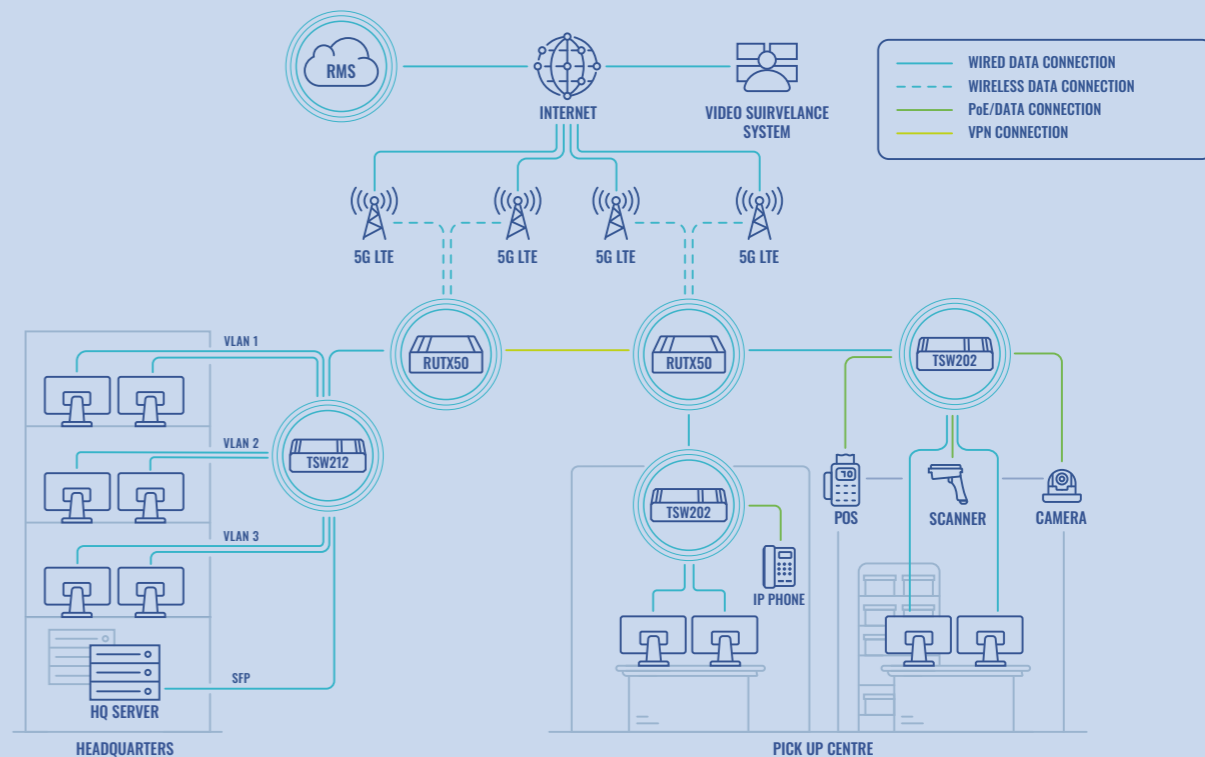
RMS

INTERNET

VIDEO SUIRVELANCE SYSTEM

WIRED DATA CONNECTION
WIRELESS DATA CONNECTION
PoE/DATA CONNECTION
VPN CONNECTION

5G LTE
5G LTE
5G LTE
5G LTE

VLAN 1
RUTX50
RUTX50
TSW202

VLAN 2
TSW212

POS
SCANNER
CAMERA

VLAN 3
TSW202

IP PHONE

SFP
HQ SERVER

HEADQUARTERS

PICK UP CENTRE